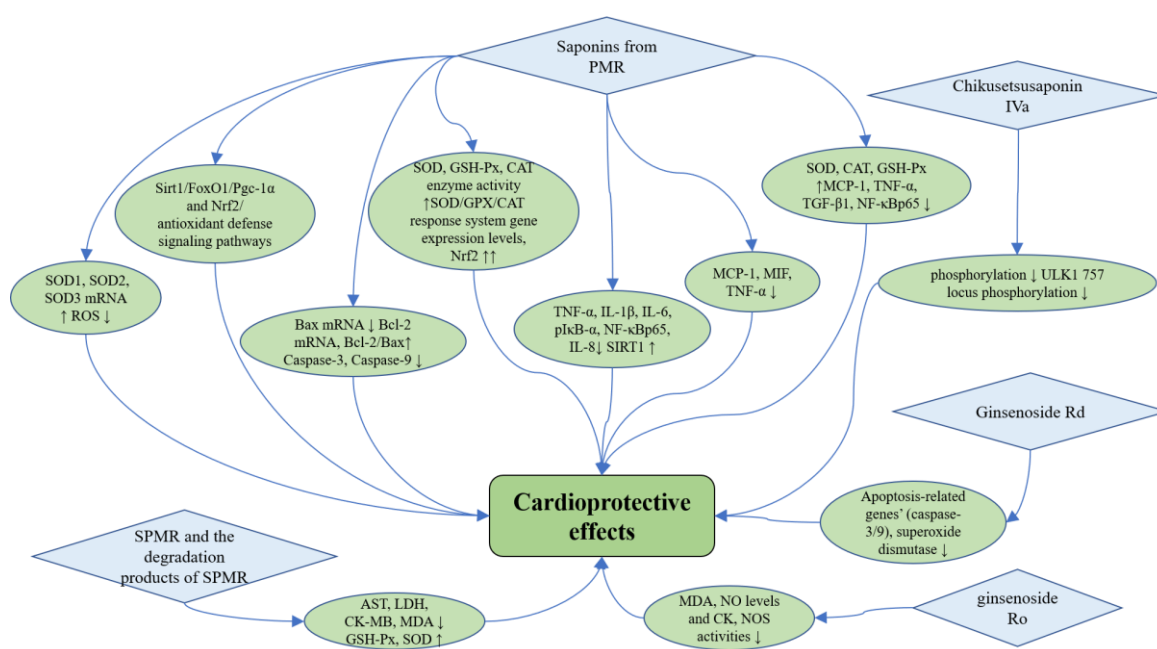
Saponins from PMR

Chikusetsusaponin IVa

Sirt1/FoxO1/Pgc-1α and Nrf2/ antioxidant defense signaling pathways

SOD, GSH-Px, CAT enzyme activity ↑SOD/GPX/CAT response system gene expression levels, Nrf2 ↑↑

SOD, CAT, GSH-Px ↑MCP-1, TNF-α, TGF-β1, NF-κBp65 ↓

SOD1, SOD2, SOD3 mRNA ↑ ROS ↓

MCP-1, MIF, TNF-α ↓

phosphorylation ↓ ULK1 757 locus phosphorylation ↓

Bax mRNA ↓ Bcl-2 mRNA, Bcl-2/Bax↑ Caspase-3, Caspase-9 ↓

TNF-α, IL-1β, IL-6, pIκB-α, NF-κBp65, IL-8↓ SIRT1 ↑

Ginsenoside Rd

Cardioprotective effects

Apoptosis-related genes' (caspase-3/9), superoxide dismutase ↓

SPMR and the degradation products of SPMR

AST, LDH, CK-MB, MDA ↓ GSH-Px, SOD ↑

MDA, NO levels and CK, NOS activities ↓

ginsenoside Ro